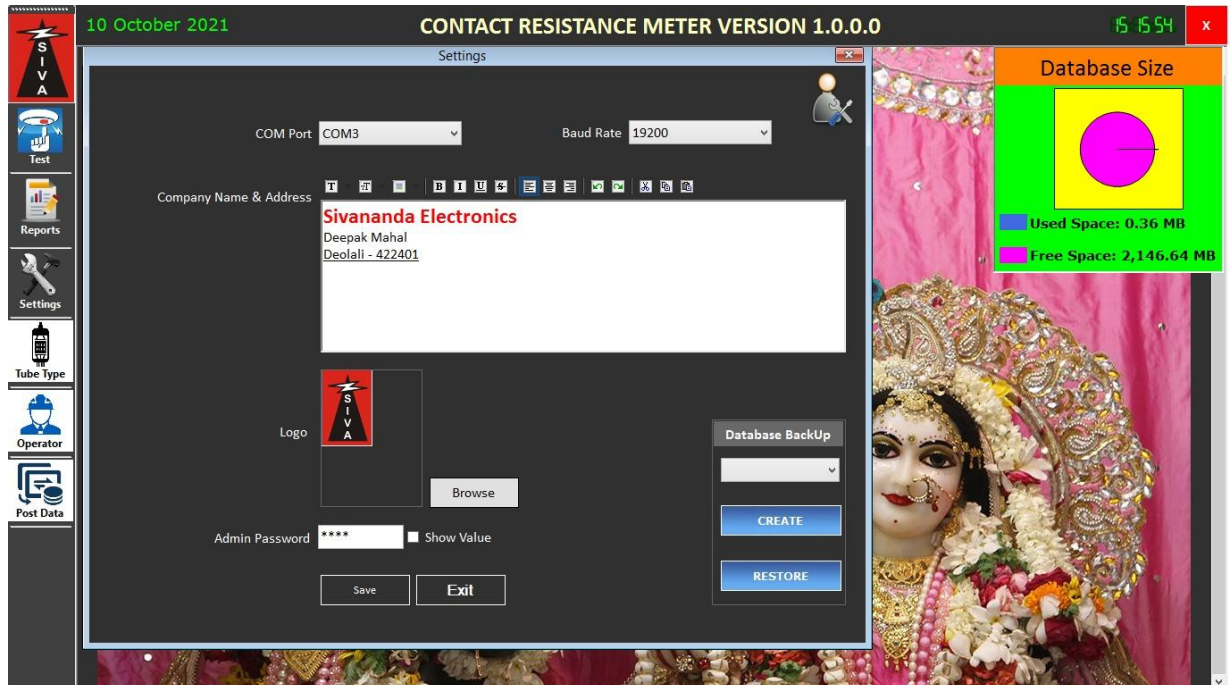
S
I
V
A

10 October 2021

CONTACT RESISTANCE METER VERSION 1.0.0.0

15 15 54

x

Test

Reports

Settings

Tube Type

Operator

Post Data

Settings

COM Port COM3

Baud Rate 19200

Company Name & Address

Sivananda Electronics
Deepak Mahal
Deolali - 422401

Logo

S
I
V
A

Browse

Admin Password ****

Show Value

Save

Exit

Database BackUp

CREATE

RESTORE

Database Size

Used Space: 0.36 MB

Free Space: 2,146.64 MB